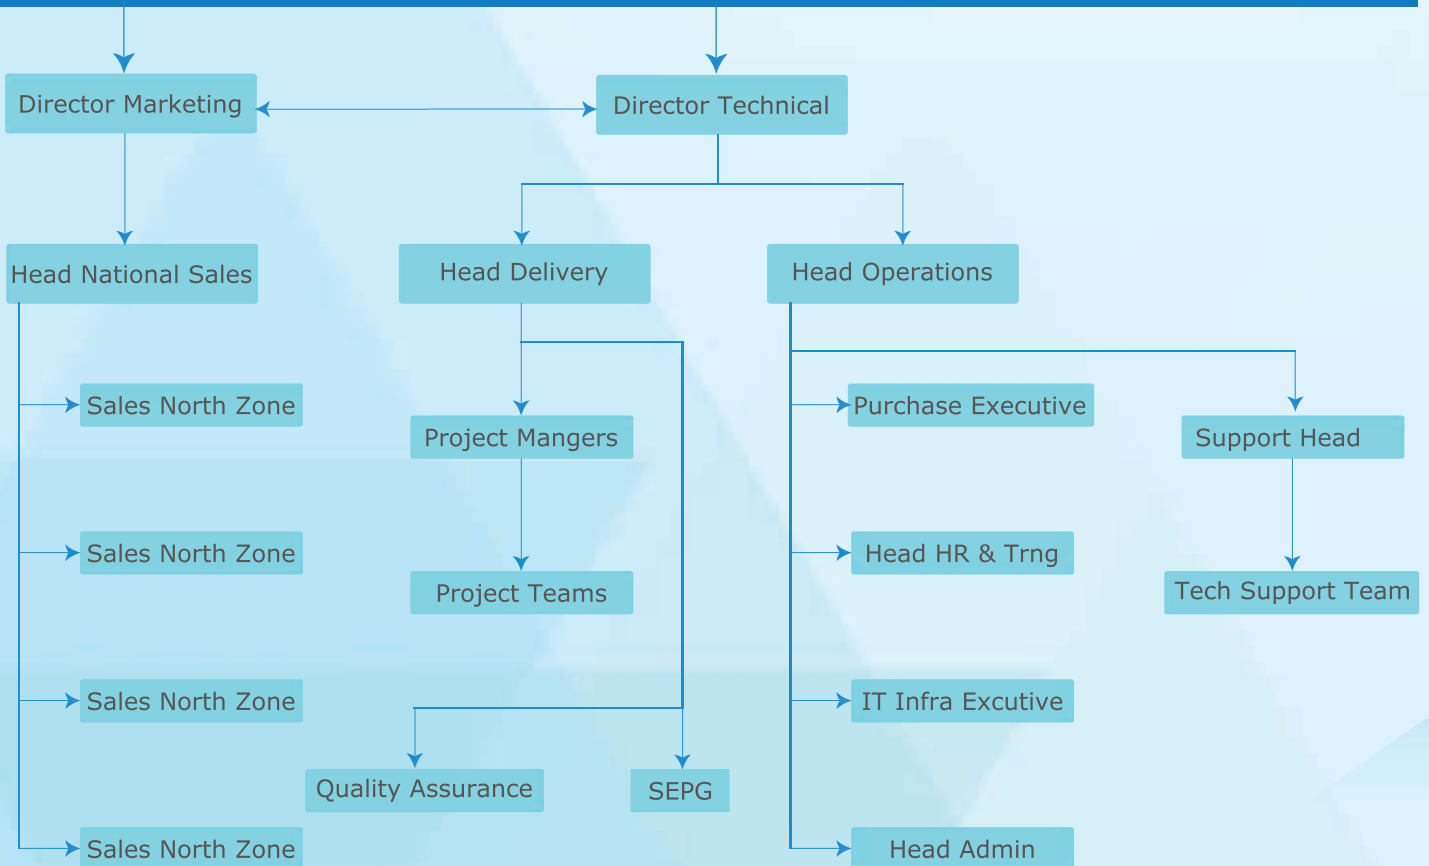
Director Marketing

Director Technical

Head National Sales

Head Delivery

Head Operations

Sales North Zone

Project Mangers

Purchase Executive

Support Head

Sales North Zone

Project Teams

Head HR & Trng

Tech Support Team

Sales North Zone

IT Infra Excutive

Quality Assurance

SEPG

Sales North Zone

Head Admin